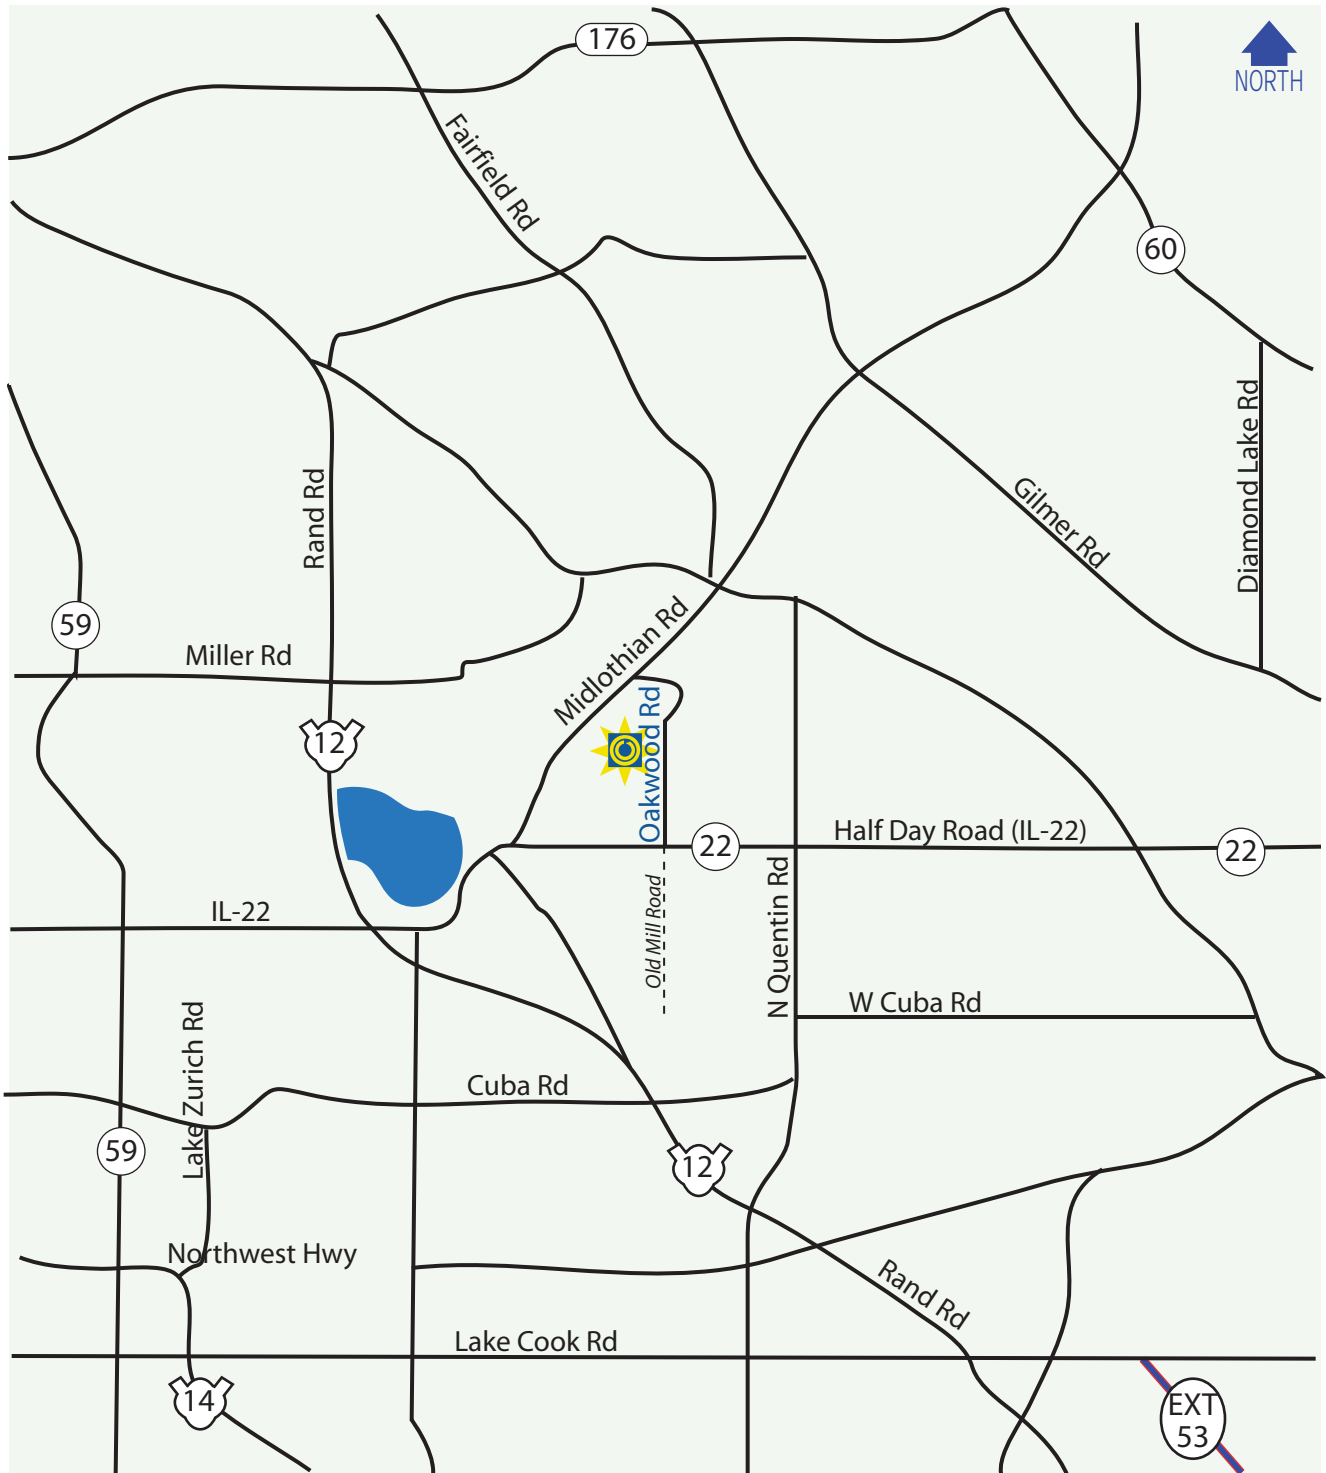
176
NORTH
Fairfield Rd
60
Gilmer Rd
Diamond Lake Rd
Rand Rd
59
Miller Rd
Midlothian Rd
Oakwood Rd
12
22
Half Day Road (IL-22)
22
IL-22
Old Mill Road
N Quentin Rd
W Cuba Rd
Lake Zurich Rd
Cuba Rd
59
12
Northwest Hwy
Rand Rd
Lake Cook Rd
14
EXT 53